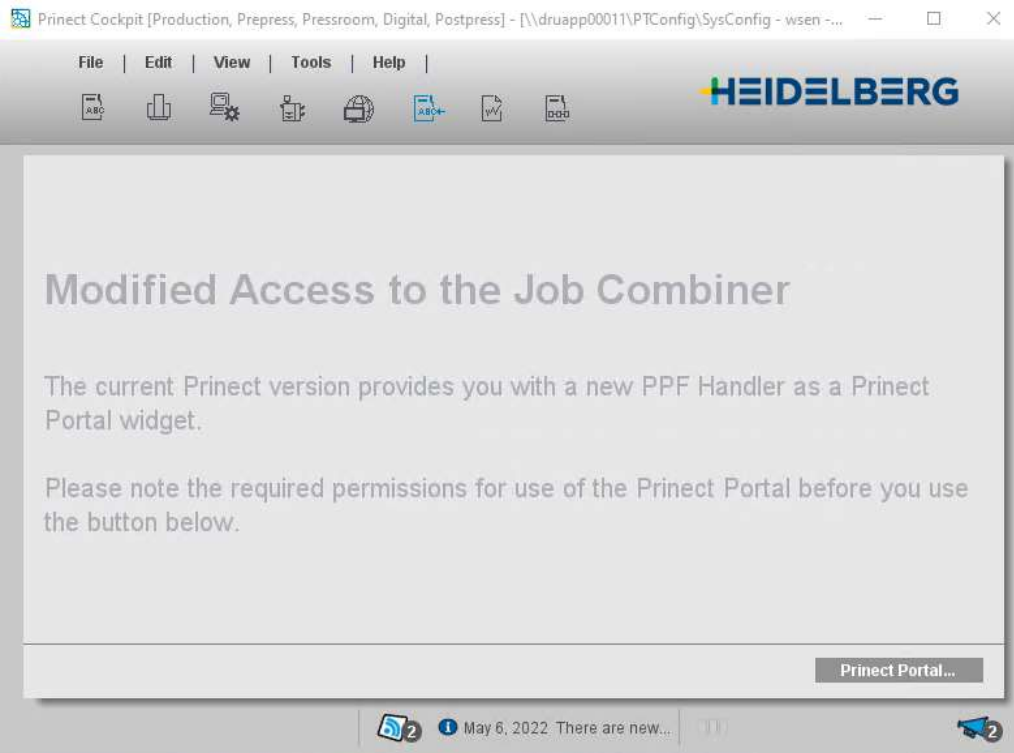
Prinect Cockpit [Production, Prepress, Pressroom, Digital, Postpress] - [\\druapp00011\PTConfig\SysConfig - wsen -...

File | Edit | View | Tools | Help |

HEIDELBERG

Modified Access to the Job Combiner

The current Prinect version provides you with a new PPF Handler as a Prinect Portal widget.

Please note the required permissions for use of the Prinect Portal before you use the button below.

Prinect Portal...

2 May 6, 2022 There are new...

2